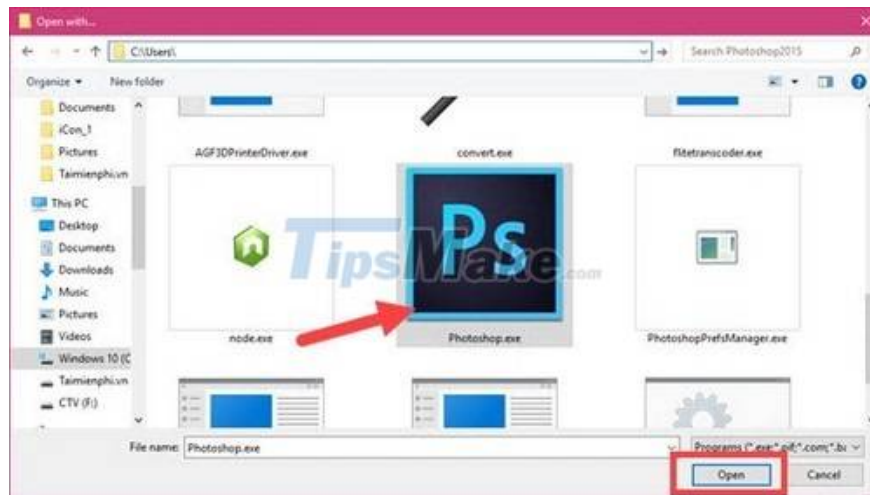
Open with...

C:\Users\

Search Photoshop2015

Organize ▾ New folder

Documents
iCon_1
Pictures
Taimienphi.vn
This PC
Desktop
Documents
Downloads
Music
Pictures
Videos
Windows 10 (C
Taimienphi.vn
CTV (F:)

AGF3DPrinterDriver.exe
convert.exe
flitetranscoder.exe

Ps

TipsMake.com

node.exe
Photoshop.exe
PhotoshopPrefsManager.exe

File name: Photoshop.exe

Programs (*.exe;*.pif;*.com;*.ba

Open
Cancel